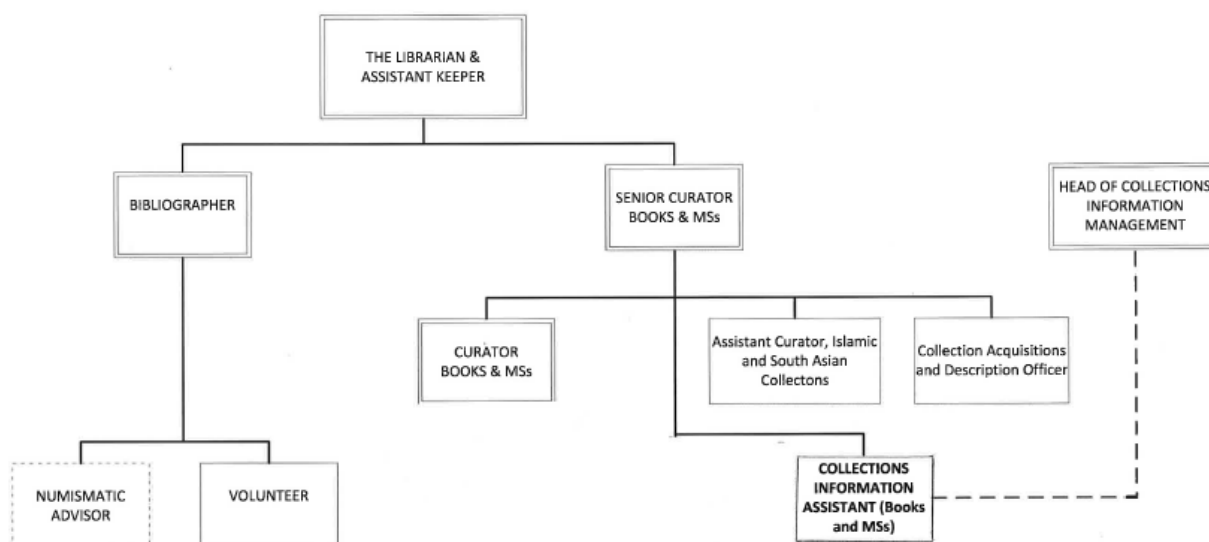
THE LIBRARIAN & ASSISTANT KEEPER

BIBLIOGRAPHER

SENIOR CURATOR BOOKS & MSs

HEAD OF COLLECTIONS INFORMATION MANAGEMENT

CURATOR BOOKS & MSs

Assistant Curator, Islamic and South Asian Collectons

Collection Acquisitions and Description Officer

NUMISMATIC ADVISOR

VOLUNTEER

COLLECTIONS INFORMATION ASSISTANT (Books and MSs)